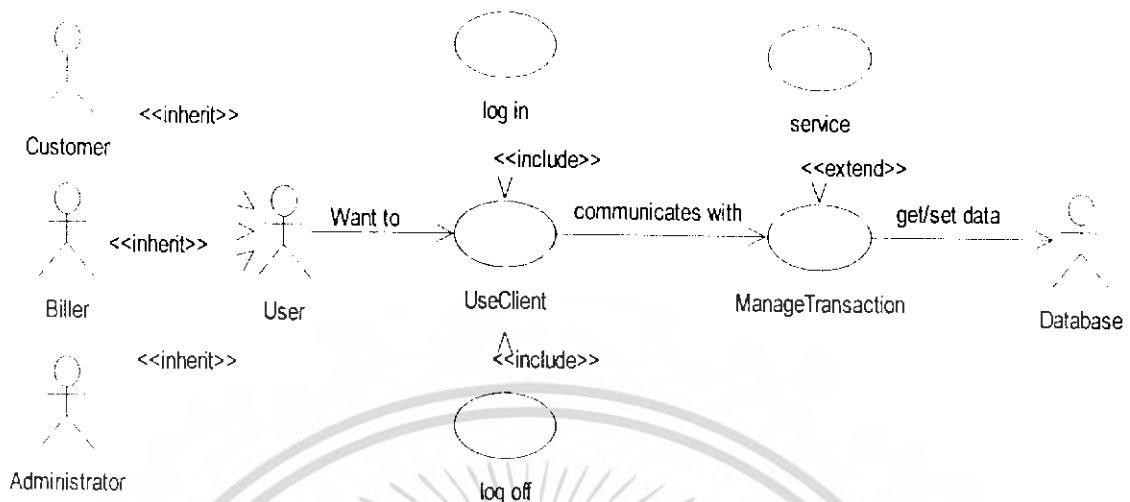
log in

service

<<inherit>>

Customer

<<include>>

<<extend>>

Want to

communicates with

get/set data

<<inherit>>

Biller

User

UseClient

ManageTransaction

Database

<<inherit>>

<<include>>

Administrator

log off